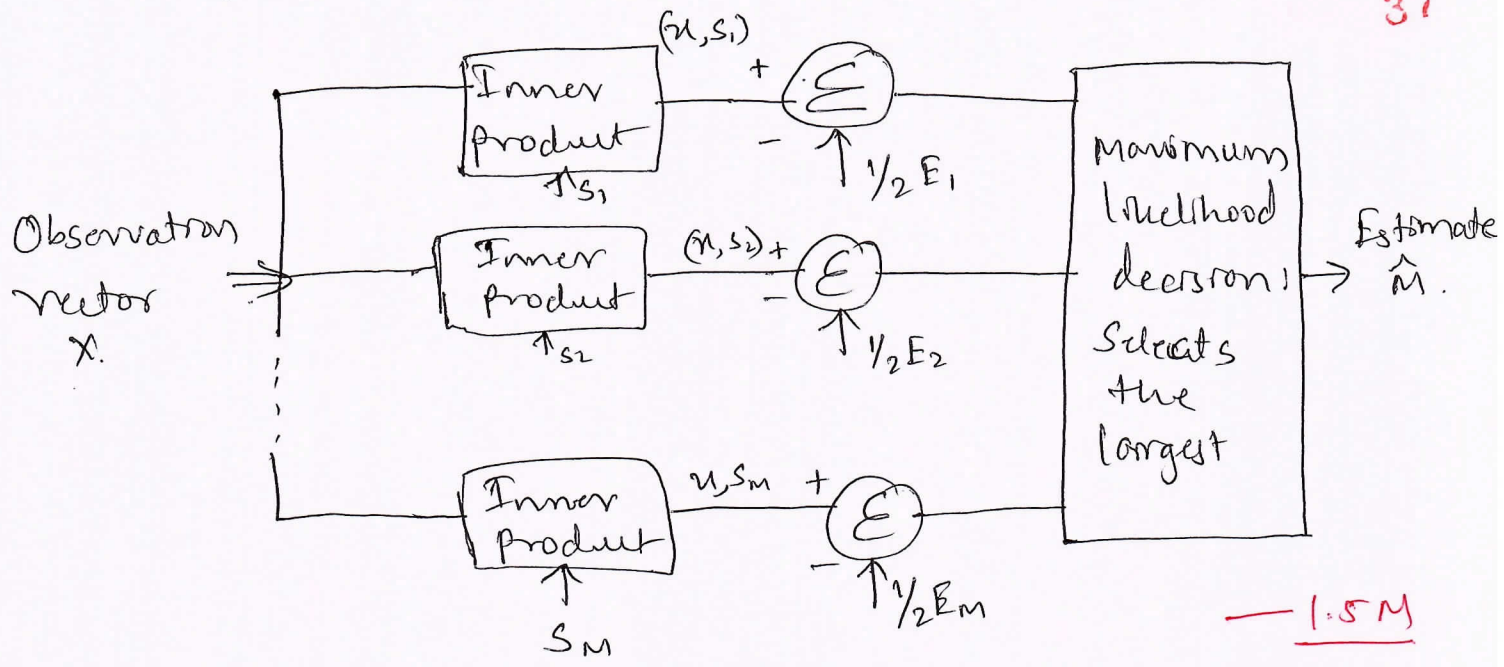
3?

Observation vector X.

$(x, s_1)$

Inner product

$s_1$

+

−

$\Sigma$

$\frac{1}{2}E_1$

$(x, s_2)$ +

Inner product

$s_2$

−

$\Sigma$

$\frac{1}{2}E_2$

$x, s_M$ +

Inner product

$S_M$

−

$\Sigma$

$\frac{1}{2}E_M$

Maximum likelihood decision: Selects the largest

Estimate $\hat{m}$.

— 1.5M